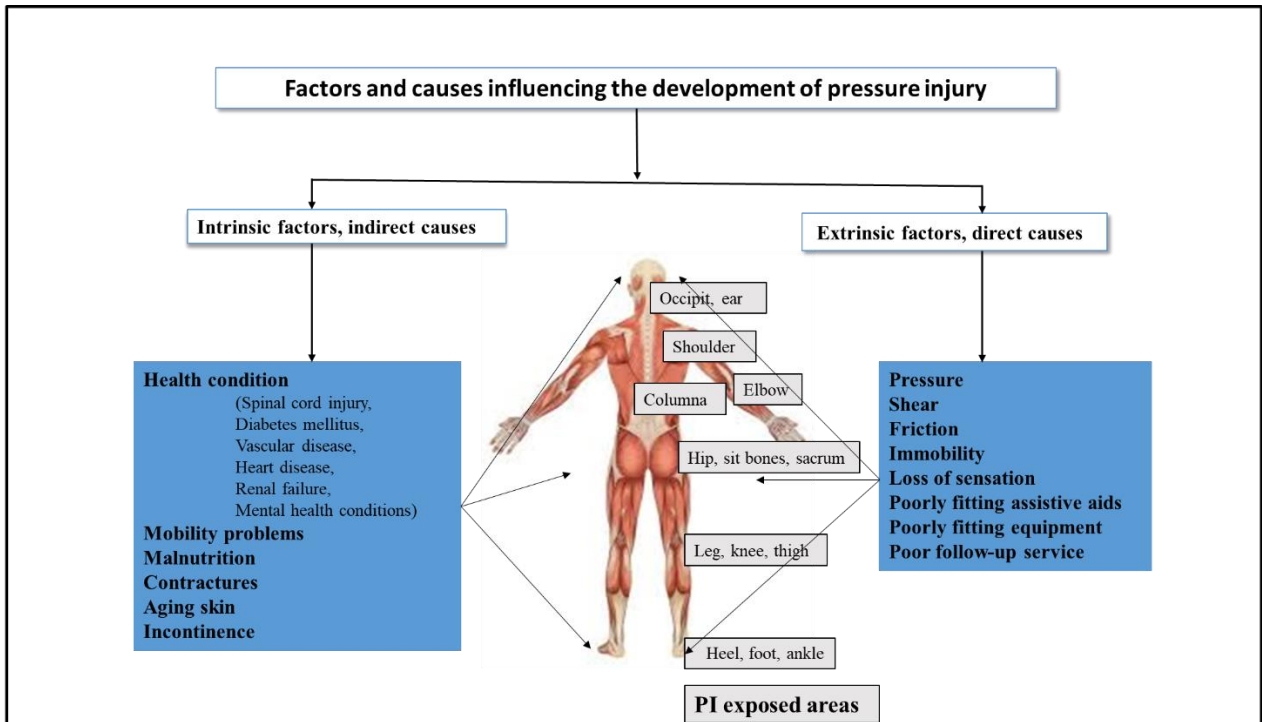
Factors and causes influencing the development of pressure injury

Intrinsic factors, indirect causes

Extrinsic factors, direct causes

Health condition
(Spinal cord injury,
Diabetes mellitus,
Vascular disease,
Heart disease,
Renal failure,
Mental health conditions)
Mobility problems
Malnutrition
Contractures
Aging skin
Incontinence

Occipit, ear
Shoulder
Columna
Elbow
Hip, sit bones, sacrum
Leg, knee, thigh
Heel, foot, ankle

Pressure
Shear
Friction
Immobility
Loss of sensation
Poorly fitting assistive aids
Poorly fitting equipment
Poor follow-up service

PI exposed areas